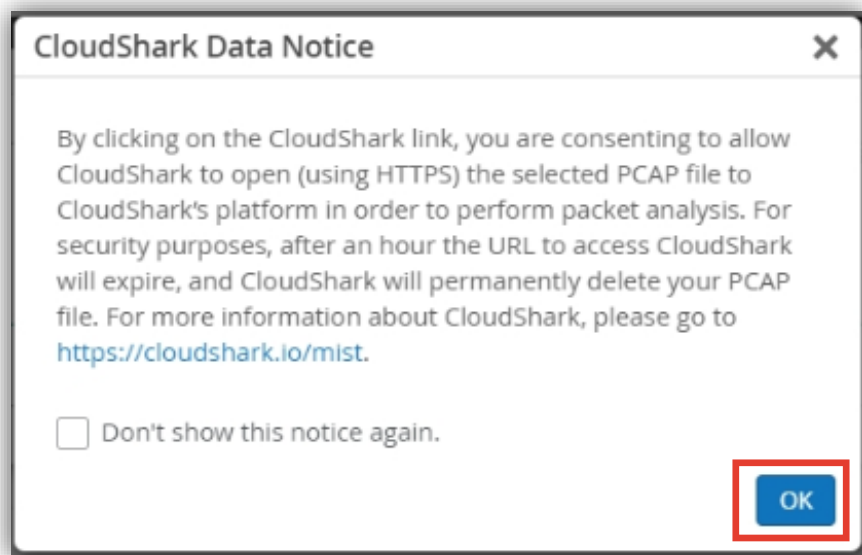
CloudShark Data Notice

✕

By clicking on the CloudShark link, you are consenting to allow CloudShark to open (using HTTPS) the selected PCAP file to CloudShark's platform in order to perform packet analysis. For security purposes, after an hour the URL to access CloudShark will expire, and CloudShark will permanently delete your PCAP file. For more information about CloudShark, please go to https://cloudshark.io/mist.

Don't show this notice again.

OK